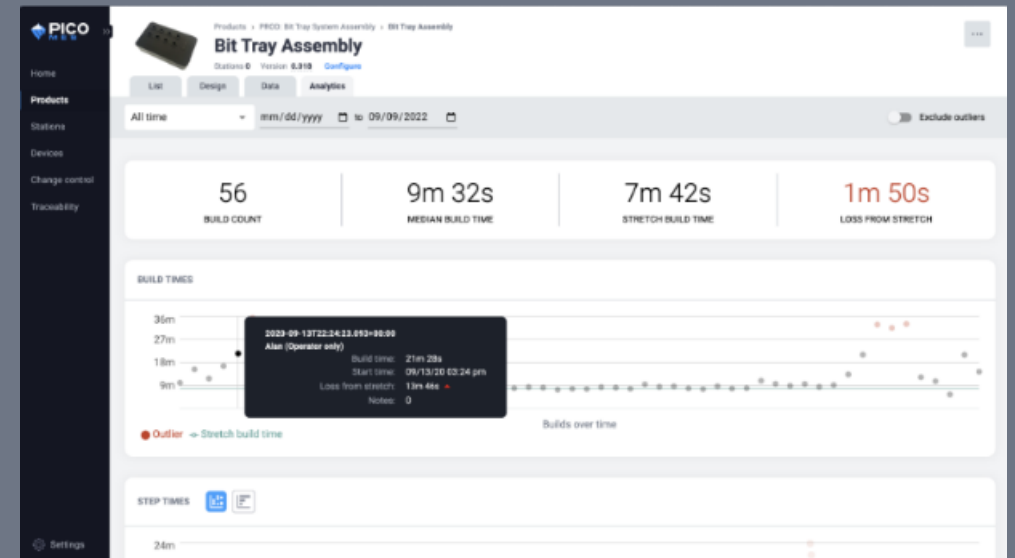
PICO

Home
Products
Stations
Devices
Change control
Traceability

Settings

Products > PICO: Bit Tray System Assembly > Bit Tray Assembly

Bit Tray Assembly

Stations 0 Version 0.310 Configure

List Design Data Analytics

All time mm/dd/yyyy to 09/09/2022 Exclude outliers

56
BUILD COUNT

9m 32s
MEDIAN BUILD TIME

7m 42s
STRETCH BUILD TIME

1m 50s
LOSS FROM STRETCH

BUILD TIMES

36m
27m
18m
9m

2020-09-13T22:24:23.093+00:00
Alan (Operator only)
Build time: 21m 28s
Start time: 09/13/20 03:24 pm
Loss from stretch: 13m 46s
Notes: 0

Builds over time

Outlier Stretch build time

STEP TIMES

24m